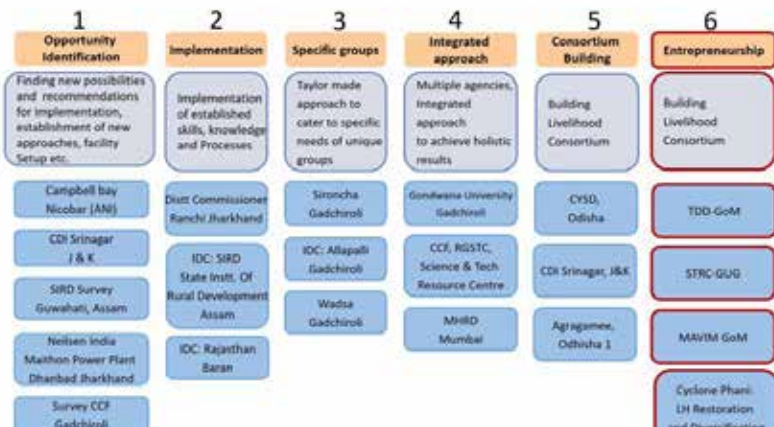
1
Opportunity Identification

Finding new possibilities and recommendations for implementation, establishment of new approaches, facility Setup etc.

Campbell bay Nicobar (ANI)

CDI Srinagar J & K

SIRD Survey Guwahati, Assam

Neilsen India Maithon Power Plant Dhanbad Jharkhand

Survey CCF Gadchiroli

2
Implementation

Implementation of established skills, knowledge and Processes

Distt Commissioner Ranchi Jharkhand

IDC: SIRD State Instt. Of Rural Development Assam

IDC: Rajasthan Baran

3
Specific groups

Taylor made approach to cater to specific needs of unique groups

Sironcha Gadchiroli

IDC: Allapalli Gadchiroli

Wadsa Gadchiroli

4
Integrated approach

Multiple agencies, Integrated approach to achieve holistic results

Gondwana University Gadchiroli

CCF, RGSTC, Science & Tech Resource Centre

MHRD Mumbai

5
Consortium Building

Building Livelihood Consortium

CYSD, Odisha

CDI Srinagar, J&K

Agragamee, Odisha 1

6
Entrepreneurship

Building Livelihood Consortium

TDD-GoM

STRC-GUG

MAVIM GoM

Cyclone Phani: LH Restoration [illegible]